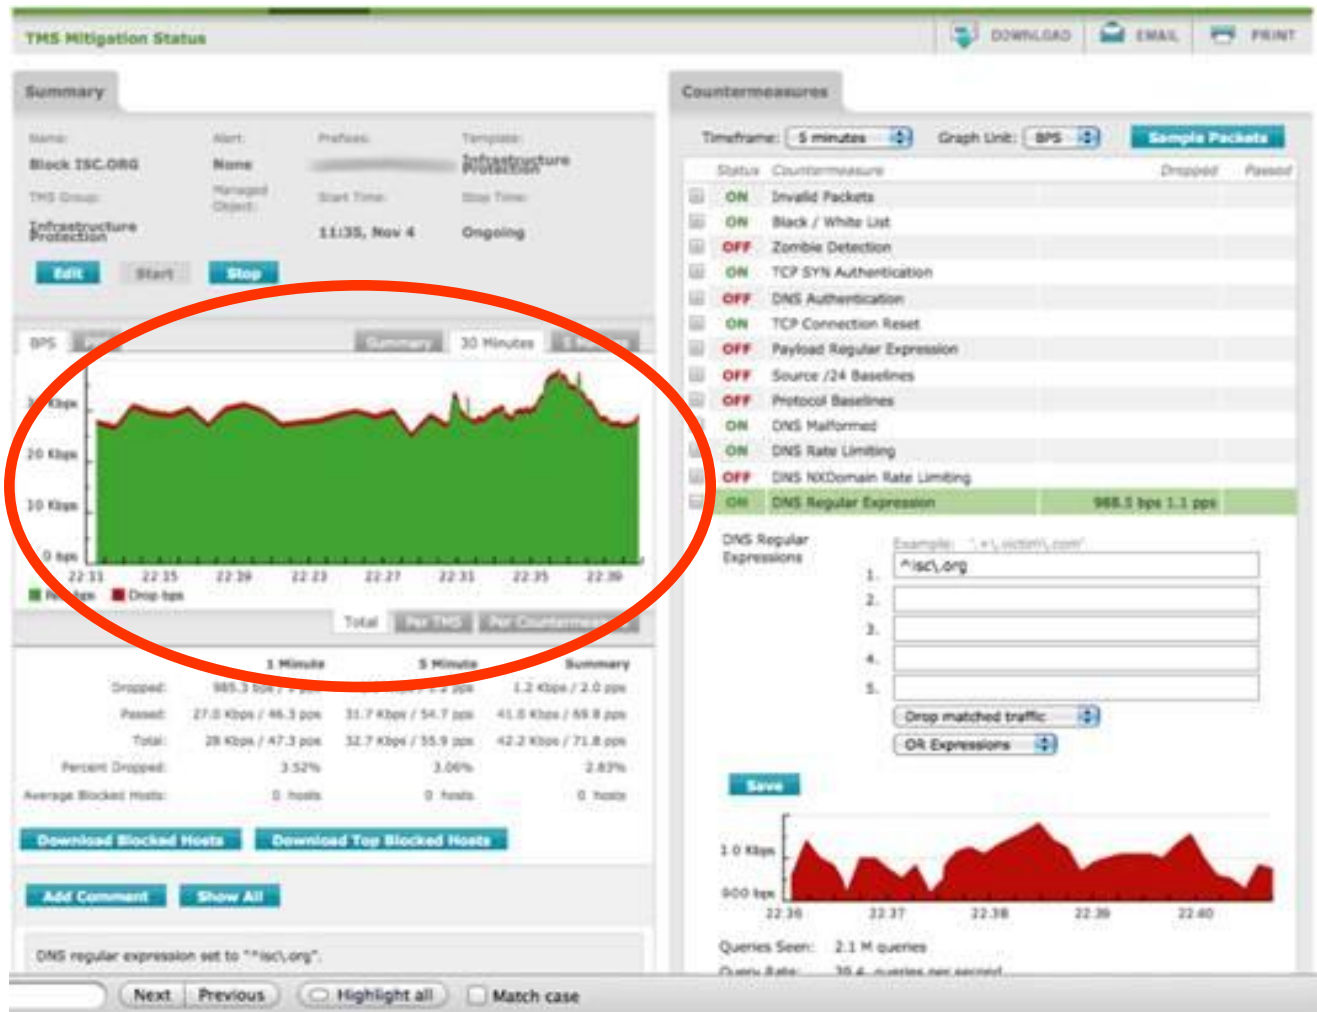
TMS Mitigation Status

DOWNLOAD EMAIL PRINT

Summary

Name: Block ISC.ORG
Alert: None
Prefixes: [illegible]
Template: Infrastructure Protection
TMS Group: Infrastructure Protection
Managed Object:
Start Time: 11:35, Nov 4
Stop Time: Ongoing

Edit Start Stop

BPS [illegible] Summary 30 Minutes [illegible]

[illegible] Kbps
20 Kbps
10 Kbps
0 bps
22:11 22:15 22:19 22:23 22:27 22:31 22:35 22:39
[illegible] bps Drop bps

Total Per TMS Per Countermeasure

| | 1 Minute | 5 Minute | Summary |
|---|---|---|---|
| Dropped: | 985.3 bps / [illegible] | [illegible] pps | 1.2 Kbps / 2.0 pps |
| Passed: | 27.0 Kbps / 46.3 pps | 31.7 Kbps / 54.7 pps | 41.0 Kbps / 69.8 pps |
| Total: | 28 Kbps / 47.3 pps | 32.7 Kbps / 55.9 pps | 42.2 Kbps / 71.8 pps |
| Percent Dropped: | 3.52% | 3.06% | 2.83% |
| Average Blocked Hosts: | 0 hosts | 0 hosts | 0 hosts |

Download Blocked Hosts Download Top Blocked Hosts

Add Comment Show All

DNS regular expression set to "^isc\.org".

Countermeasures

Timeframe: 5 minutes Graph Unit: BPS Sample Packets

| | Status | Countermeasure | Dropped | Passed |
|---|---|---|---|---|
| | ON | Invalid Packets | | |
| | ON | Black / White List | | |
| | OFF | Zombie Detection | | |
| | ON | TCP SYN Authentication | | |
| | OFF | DNS Authentication | | |
| | ON | TCP Connection Reset | | |
| | OFF | Payload Regular Expression | | |
| | OFF | Source /24 Baselines | | |
| | OFF | Protocol Baselines | | |
| | ON | DNS Malformed | | |
| | ON | DNS Rate Limiting | | |
| | OFF | DNS NXDomain Rate Limiting | | |
| | ON | DNS Regular Expression | 988.5 bps 1.1 pps | |

DNS Regular Expressions
Example: '.*\.victim\.com'
1. ^isc\.org
2.
3.
4.
5.
Drop matched traffic
OR Expressions

Save

1.0 Kbps
500 bps
22:36 22:37 22:38 22:39 22:40

Queries Seen: 2.1 M queries
Query Rate: 30.4 queries per second

Next Previous Highlight all Match case